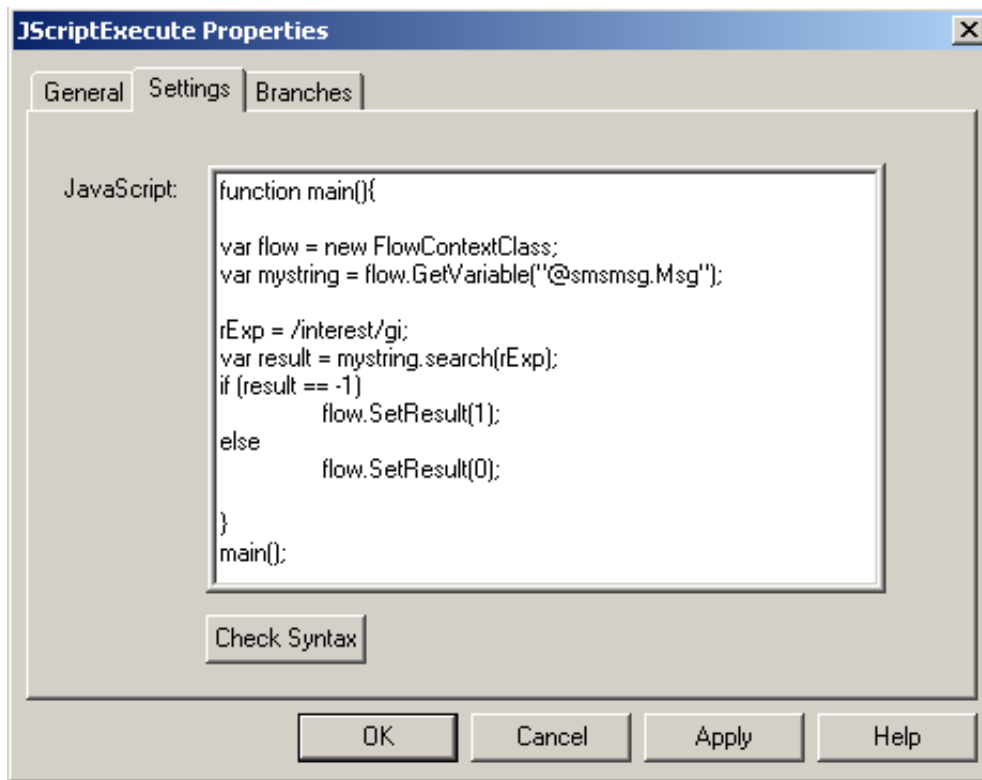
JScriptExecute Properties

General | Settings | Branches

JavaScript:

function main(){

var flow = new FlowContextClass;
var mystring = flow.GetVariable("@smsmsg.Msg");

rExp = /interest/gi;
var result = mystring.search(rExp);
if (result == -1)
flow.SetResult(1);
else
flow.SetResult(0);

}
main();

Check Syntax

OK | Cancel | Apply | Help